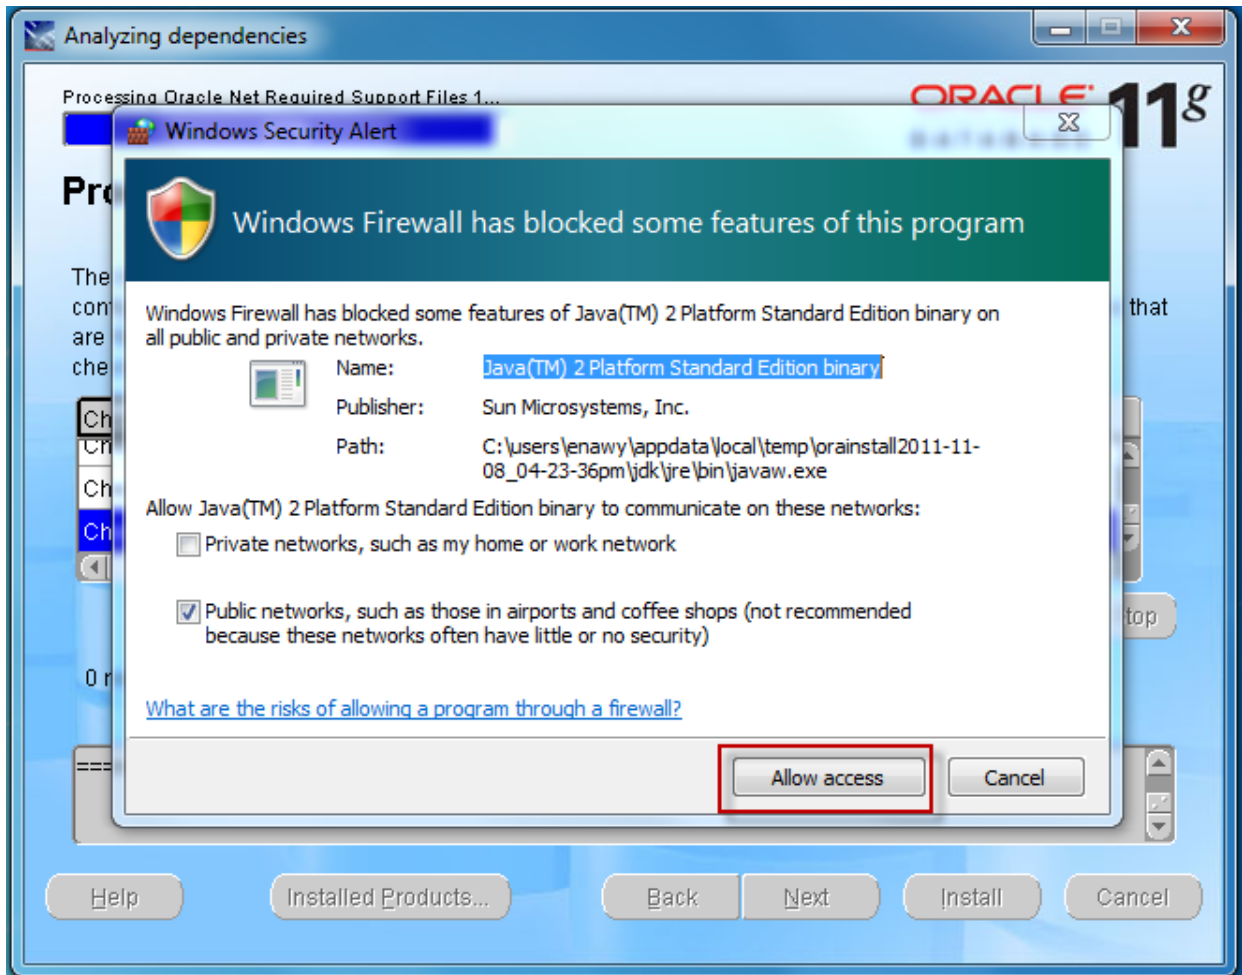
Analyzing dependencies

Processing Oracle Net Required Support Files 1...

ORACLE 11g

Pr

The
con
are
che

that

Ch
Ch
Ch
Ch

top

0 r

===

Windows Security Alert

Windows Firewall has blocked some features of this program

Windows Firewall has blocked some features of Java(TM) 2 Platform Standard Edition binary on all public and private networks.

Name: Java(TM) 2 Platform Standard Edition binary

Publisher: Sun Microsystems, Inc.

Path: C:\users\enawy\appdata\local\temp\orainstall2011-11-08_04-23-36pm\jdk\jre\bin\javaw.exe

Allow Java(TM) 2 Platform Standard Edition binary to communicate on these networks:

Private networks, such as my home or work network

Public networks, such as those in airports and coffee shops (not recommended because these networks often have little or no security)

What are the risks of allowing a program through a firewall?

Allow access

Cancel

Help

Installed Products...

Back

Next

Install

Cancel